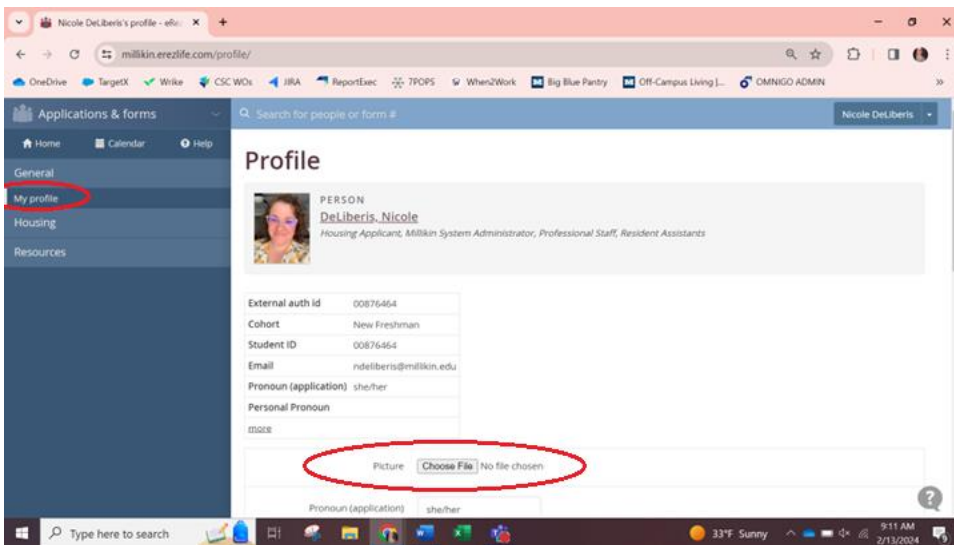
Nicole DeLiberis's profile - eRe ×
+
millikin.erezlife.com/profile/
OneDrive TargetX Wrike CSC WOs JIRA ReportExec 7POPS When2Work Big Blue Pantry Off-Campus Living |... OMNIGO ADMIN
Applications & forms
Search for people or form #
Nicole DeLiberis
Home
Calendar
Help
General
My profile
Housing
Resources

Profile

PERSON
DeLiberis, Nicole
Housing Applicant, Millikin System Administrator, Professional Staff, Resident Assistants

| External auth id | 00876464 |
|---|---|
| Cohort | New Freshman |
| Student ID | 00876464 |
| Email | ndeliberis@millikin.edu |
| Pronoun (application) | she/her |
| Personal Pronoun | |

more

Picture Choose File No file chosen

Pronoun (application) she/her

Type here to search
33°F Sunny
9:11 AM
2/13/2024